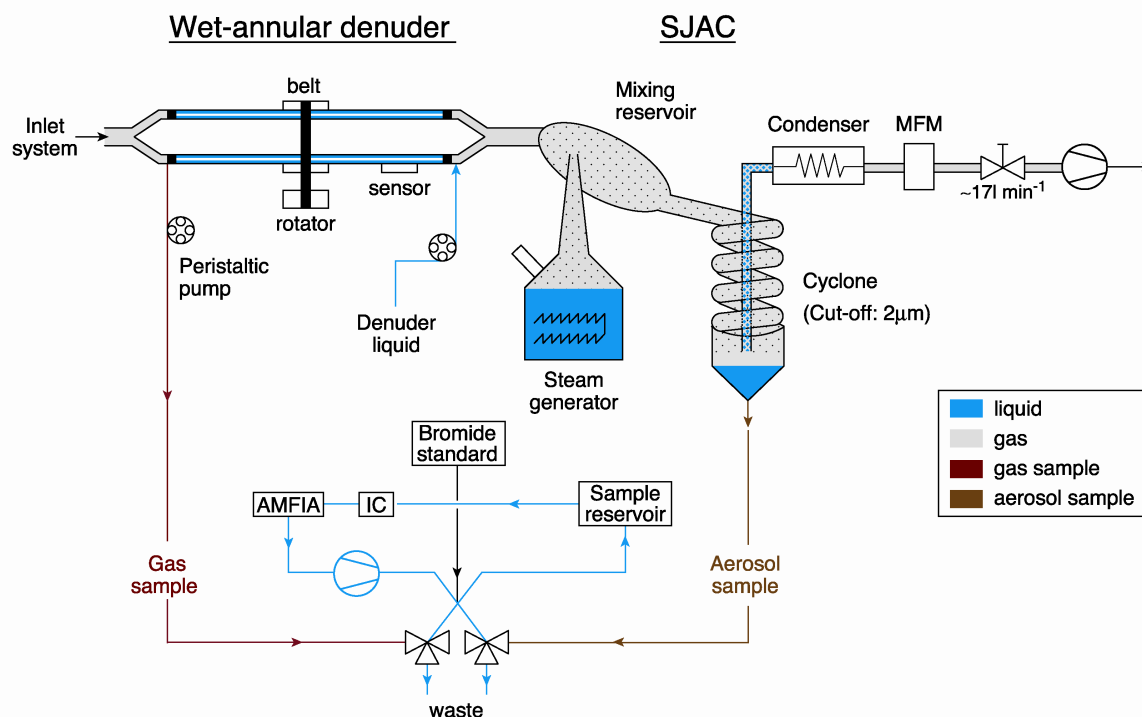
Wet-annular denuder

SJAC

Inlet system

belt

rotator

sensor

Mixing reservoir

Condenser

MFM

~17l min$^{-1}$

Peristaltic pump

Denuder liquid

Steam generator

Cyclone (Cut-off: 2µm)

liquid

gas

gas sample

aerosol sample

Bromide standard

AMFIA

IC

Sample reservoir

Gas sample

Aerosol sample

waste